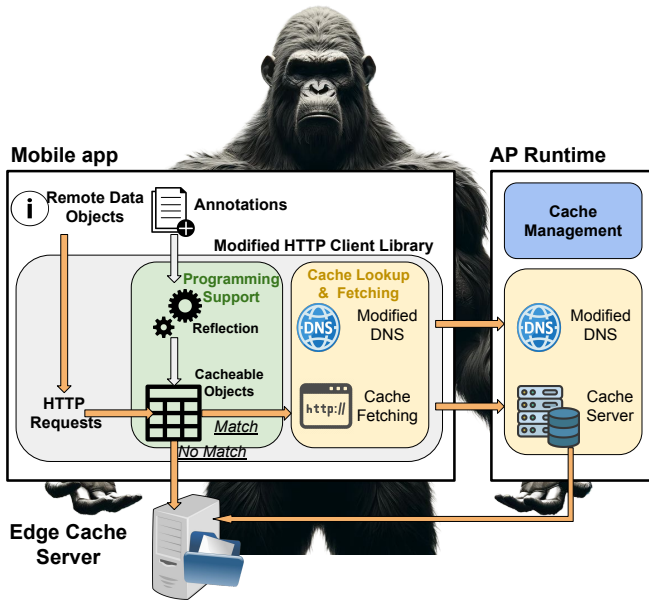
Mobile app

AP Runtime

Remote Data Objects

Annotations

Cache Management

Modified HTTP Client Library

Programming Support

Cache Lookup & Fetching

Reflection

DNS

Modified DNS

DNS

Modified DNS

Cacheable Objects

HTTP Requests

http://

Cache Fetching

Cache Server

Match

No Match

Edge Cache Server